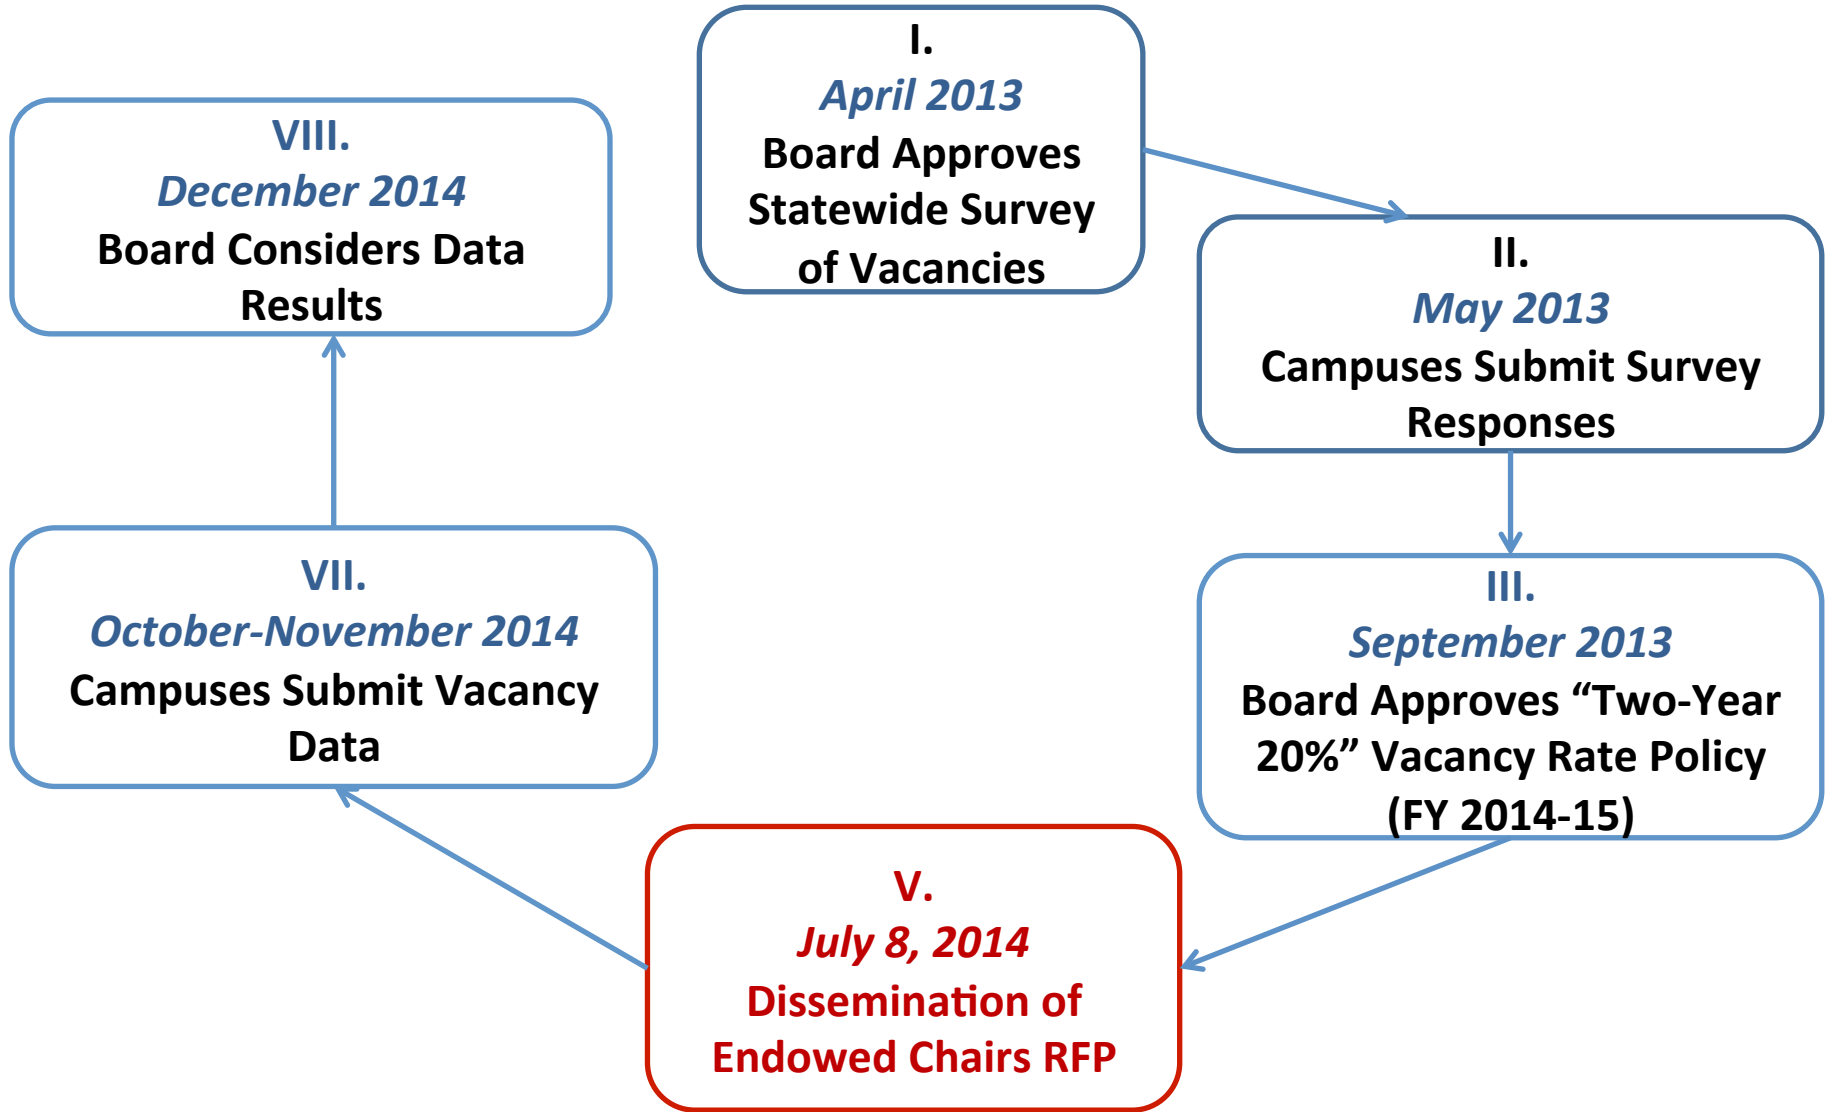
I.
April 2013
Board Approves Statewide Survey of Vacancies

II.
May 2013
Campuses Submit Survey Responses

III.
September 2013
Board Approves "Two-Year 20%" Vacancy Rate Policy (FY 2014-15)

V.
July 8, 2014
Dissemination of Endowed Chairs RFP

VII.
October-November 2014
Campuses Submit Vacancy Data

VIII.
December 2014
Board Considers Data Results